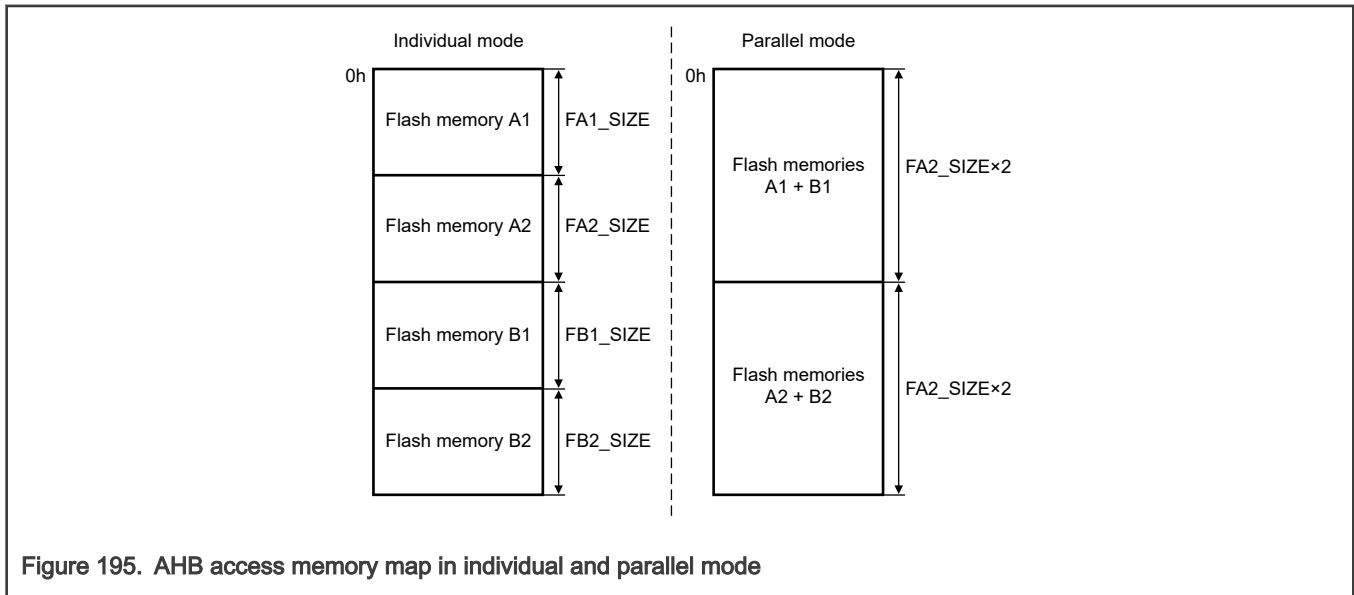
Individual mode

0h

Flash memory A1

FA1_SIZE

Flash memory A2

FA2_SIZE

Flash memory B1

FB1_SIZE

Flash memory B2

FB2_SIZE

Parallel mode

0h

Flash memories A1 + B1

FA2_SIZE×2

Flash memories A2 + B2

FA2_SIZE×2

Figure 195. AHB access memory map in individual and parallel mode